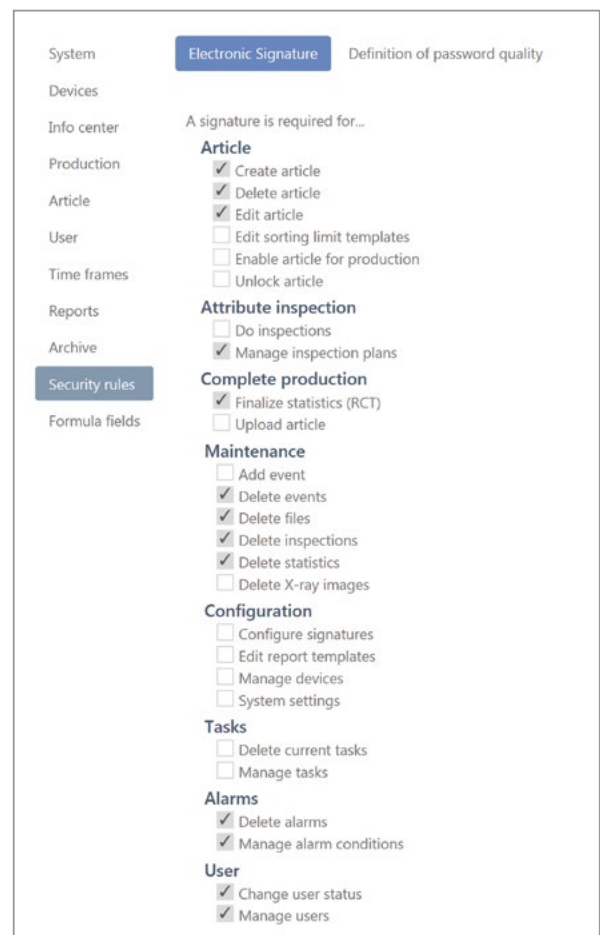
System
Devices
Info center
Production
Article
User
Time frames
Reports
Archive
Security rules
Formula fields

Electronic Signature
Definition of password quality

A signature is required for...

Article
✓ Create article
✓ Delete article
✓ Edit article
☐ Edit sorting limit templates
☐ Enable article for production
☐ Unlock article

Attribute inspection
☐ Do inspections
✓ Manage inspection plans

Complete production
✓ Finalize statistics (RCT)
☐ Upload article

Maintenance
☐ Add event
✓ Delete events
✓ Delete files
✓ Delete inspections
✓ Delete statistics
☐ Delete X-ray images

Configuration
☐ Configure signatures
☐ Edit report templates
☐ Manage devices
☐ System settings

Tasks
☐ Delete current tasks
☐ Manage tasks

Alarms
✓ Delete alarms
✓ Manage alarm conditions

User
✓ Change user status
✓ Manage users